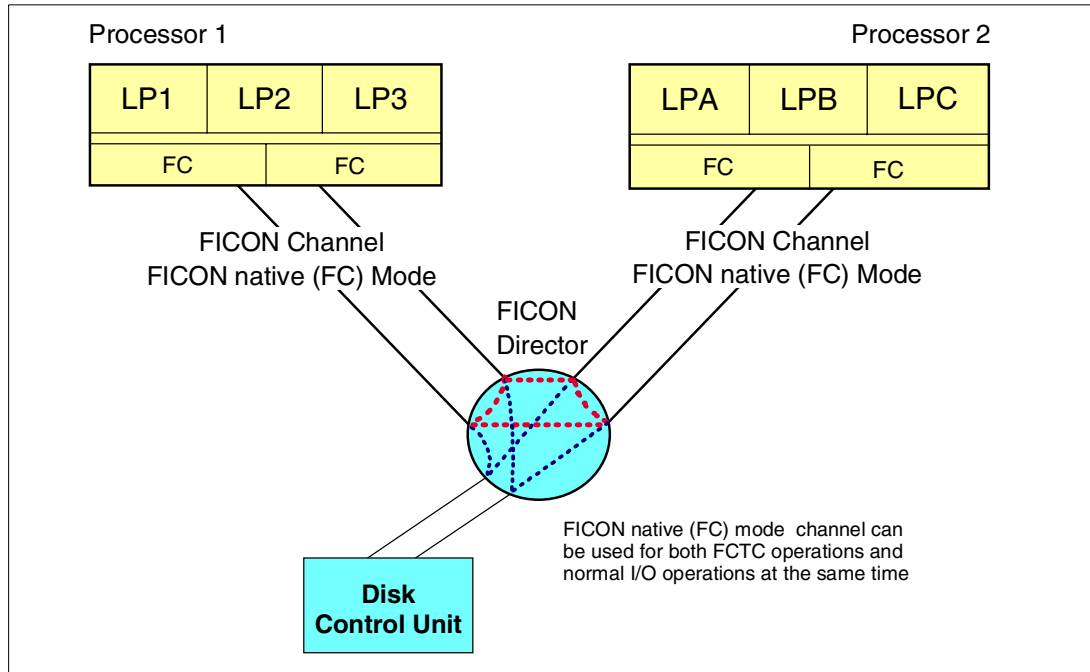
Processor 1

Processor 2

LP1 LP2 LP3

FC FC

LPA LPB LPC

FC FC

FICON Channel
FICON native (FC) Mode

FICON Channel
FICON native (FC) Mode

FICON
Director

FICON native (FC) mode channel can be used for both FCTC operations and normal I/O operations at the same time

Disk
Control Unit